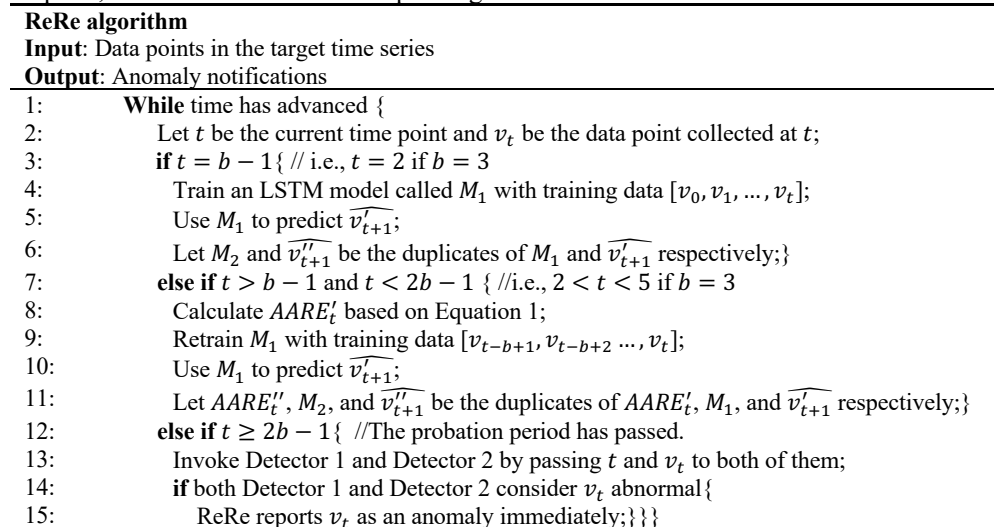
**ReRe algorithm**
**Input**: Data points in the target time series
**Output**: Anomaly notifications

1: **While** time has advanced {
2: Let $t$ be the current time point and $v_t$ be the data point collected at $t$;
3: **if** $t = b - 1$ { // i.e., $t = 2$ if $b = 3$
4: Train an LSTM model called $M_1$ with training data $[v_0, v_1, \ldots, v_t]$;
5: Use $M_1$ to predict $\widehat{v'_{t+1}}$;
6: Let $M_2$ and $\widehat{v''_{t+1}}$ be the duplicates of $M_1$ and $\widehat{v'_{t+1}}$ respectively;}
7: **else if** $t > b - 1$ and $t < 2b - 1$ { //i.e., $2 < t < 5$ if $b = 3$
8: Calculate $AARE'_t$ based on Equation 1;
9: Retrain $M_1$ with training data $[v_{t-b+1}, v_{t-b+2} \ldots, v_t]$;
10: Use $M_1$ to predict $\widehat{v'_{t+1}}$;
11: Let $AARE''_t$, $M_2$, and $\widehat{v''_{t+1}}$ be the duplicates of $AARE'_t$, $M_1$, and $\widehat{v'_{t+1}}$ respectively;}
12: **else if** $t \geq 2b - 1$ { //The probation period has passed.
13: Invoke Detector 1 and Detector 2 by passing $t$ and $v_t$ to both of them;
14: **if** both Detector 1 and Detector 2 consider $v_t$ abnormal{
15: ReRe reports $v_t$ as an anomaly immediately;}}}